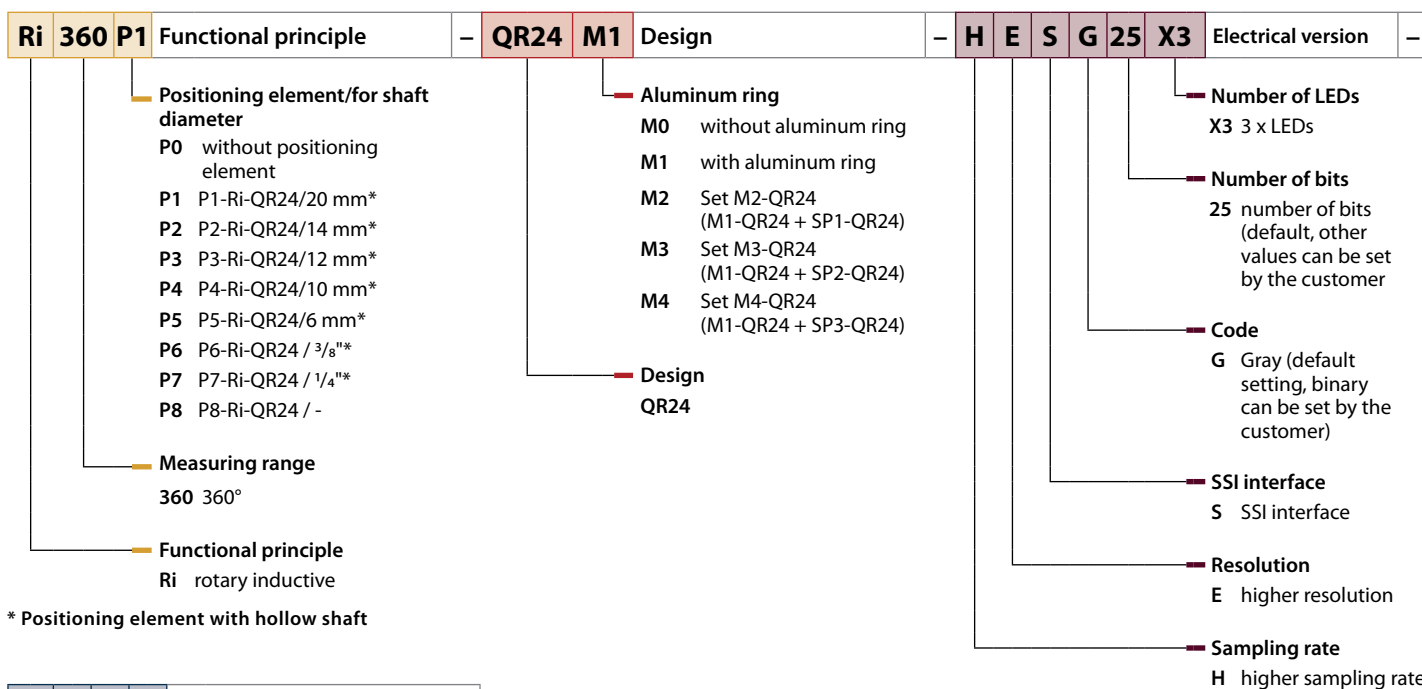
Ri 360 P1 Functional principle – QR24 M1 Design – H E S G 25 X3 Electrical version –

Positioning element/for shaft diameter
P0 without positioning element
P1 P1-Ri-QR24/20 mm*
P2 P2-Ri-QR24/14 mm*
P3 P3-Ri-QR24/12 mm*
P4 P4-Ri-QR24/10 mm*
P5 P5-Ri-QR24/6 mm*
P6 P6-Ri-QR24 / $^{3}/_{8}$"*
P7 P7-Ri-QR24 / $^{1}/_{4}$"*
P8 P8-Ri-QR24 / -

Measuring range
360 360°

Functional principle
Ri rotary inductive

* Positioning element with hollow shaft

Aluminum ring
M0 without aluminum ring
M1 with aluminum ring
M2 Set M2-QR24 (M1-QR24 + SP1-QR24)
M3 Set M3-QR24 (M1-QR24 + SP2-QR24)
M4 Set M4-QR24 (M1-QR24 + SP3-QR24)

Design
QR24

Number of LEDs
X3 3 x LEDs

Number of bits
25 number of bits (default, other values can be set by the customer

Code
G Gray (default setting, binary can be set by the customer)

SSI interface
S SSI interface

Resolution
E higher resolution

Sampling rate
H higher sampling rate